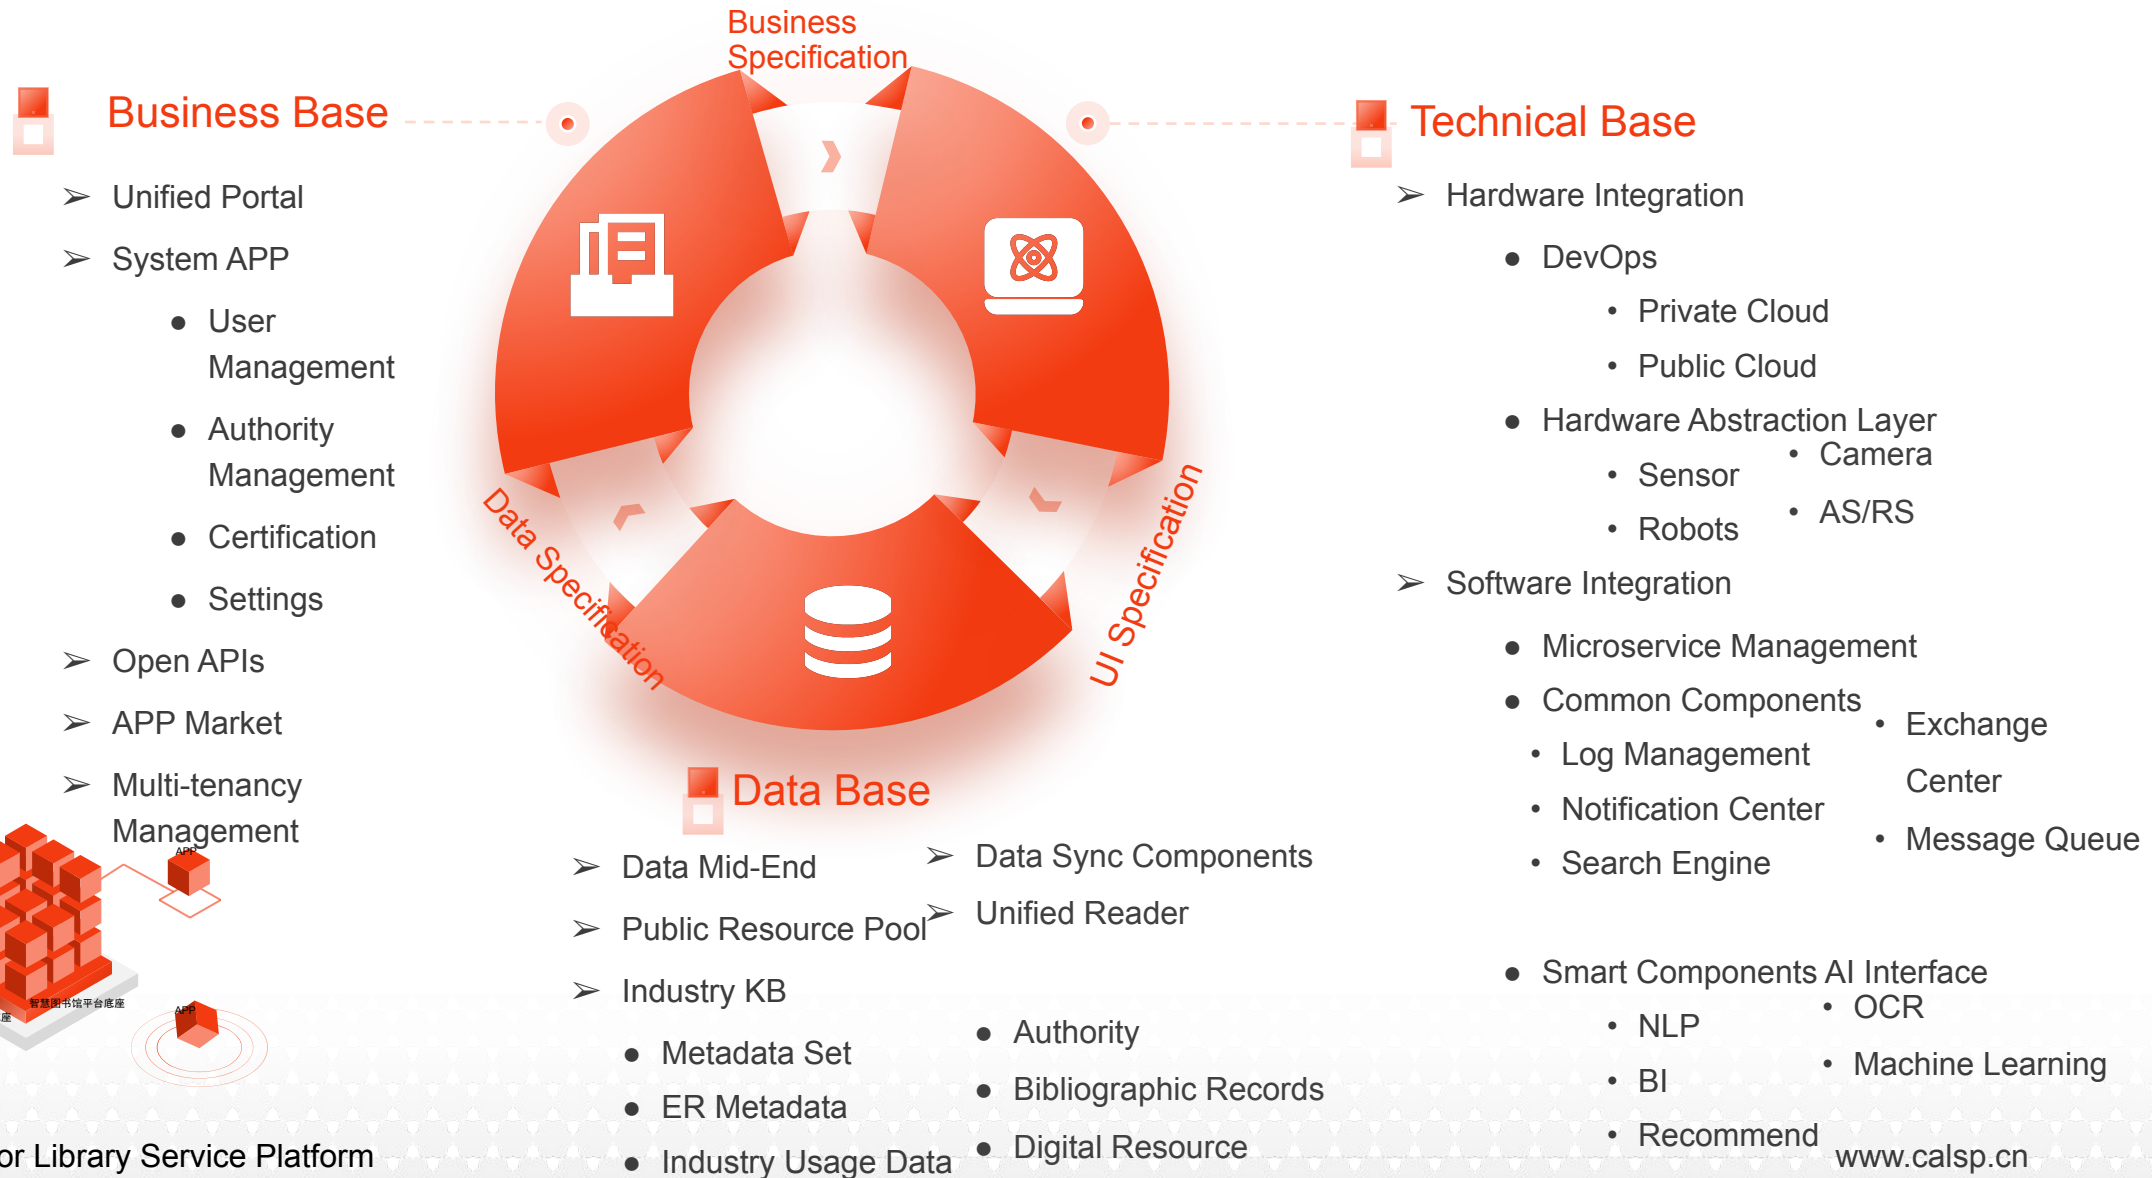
Business Specification

Business Base

➢ Unified Portal
➢ System APP
● User Management
● Authority Management
● Certification
● Settings
➢ Open APIs
➢ APP Market
➢ Multi-tenancy Management

Technical Base

➢ Hardware Integration
● DevOps
• Private Cloud
• Public Cloud
● Hardware Abstraction Layer
• Sensor
• Robots
• Camera
• AS/RS
➢ Software Integration
● Microservice Management
● Common Components
• Log Management
• Notification Center
• Search Engine
• Exchange Center
• Message Queue
● Smart Components AI Interface
• NLP
• BI
• Recommend
• OCR
• Machine Learning

Data Specification

UI Specification

Data Base

➢ Data Mid-End
➢ Public Resource Pool
➢ Industry KB
● Metadata Set
● ER Metadata
● Industry Usage Data
➢ Data Sync Components
➢ Unified Reader
● Authority
● Bibliographic Records
● Digital Resource

APP
APP
智慧图书馆平台底座

or Library Service Platform

www.calsp.cn